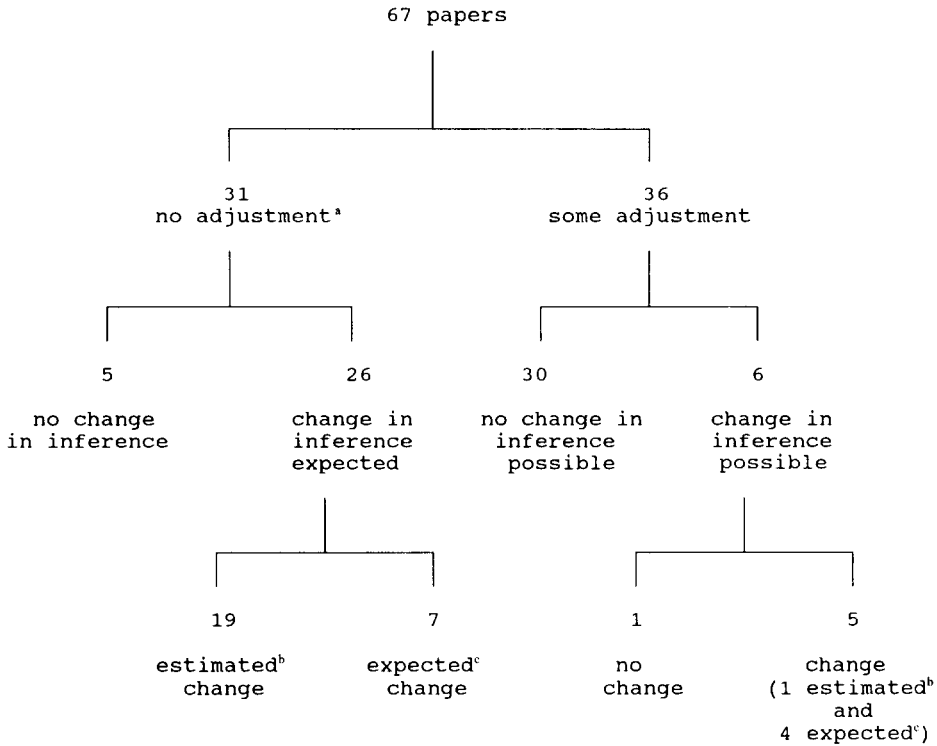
67 papers

31
no adjustment$^{a}$

36
some adjustment

5
no change in inference

26
change in inference expected

30
no change in inference possible

6
change in inference possible

19
estimated$^{b}$ change

7
expected$^{c}$ change

1
no change

5
change (1 estimated$^{b}$ and 4 expected$^{c}$)